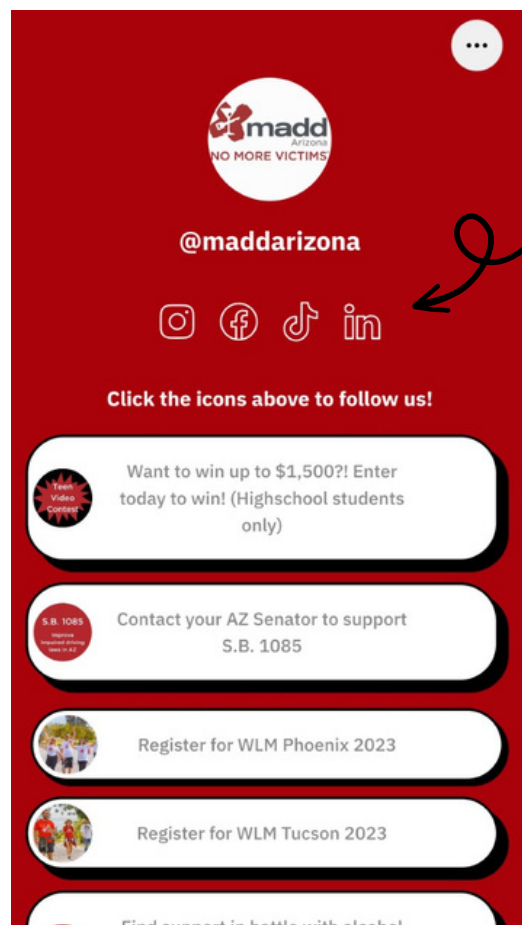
madd
Arizona
NO MORE VICTIMS

@maddarizona

Click the icons above to follow us!

Teen Video Contest

Want to win up to $1,500?! Enter today to win! (Highschool students only)

S.B. 1085
Improve impaired driving laws in AZ

Contact your AZ Senator to support S.B. 1085

Register for WLM Phoenix 2023

Register for WLM Tucson 2023

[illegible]